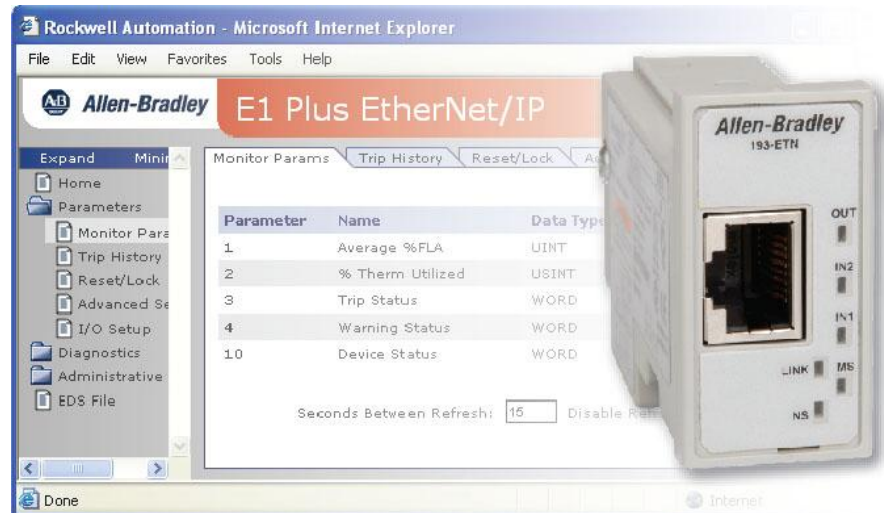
Rockwell Automation - Microsoft Internet Explorer

File Edit View Favorites Tools Help

AB Allen-Bradley E1 Plus EtherNet/IP

Expand Mini

Home
Parameters
Monitor Para
Trip History
Reset/Lock
Advanced Se
I/O Setup
Diagnostics
Administrative
EDS File

Monitor Params Trip History Reset/Lock A

| Parameter | Name | Data Type |
|---|---|---|
| 1 | Average %FLA | UINT |
| 2 | % Therm Utilized | USINT |
| 3 | Trip Status | WORD |
| 4 | Warning Status | WORD |
| 10 | Device Status | WORD |

Seconds Between Refresh: 15 Disable Ref

Allen-Bradley
193-ETN
OUT
IN2
IN1
LINK
MS
NS

Done
Internet